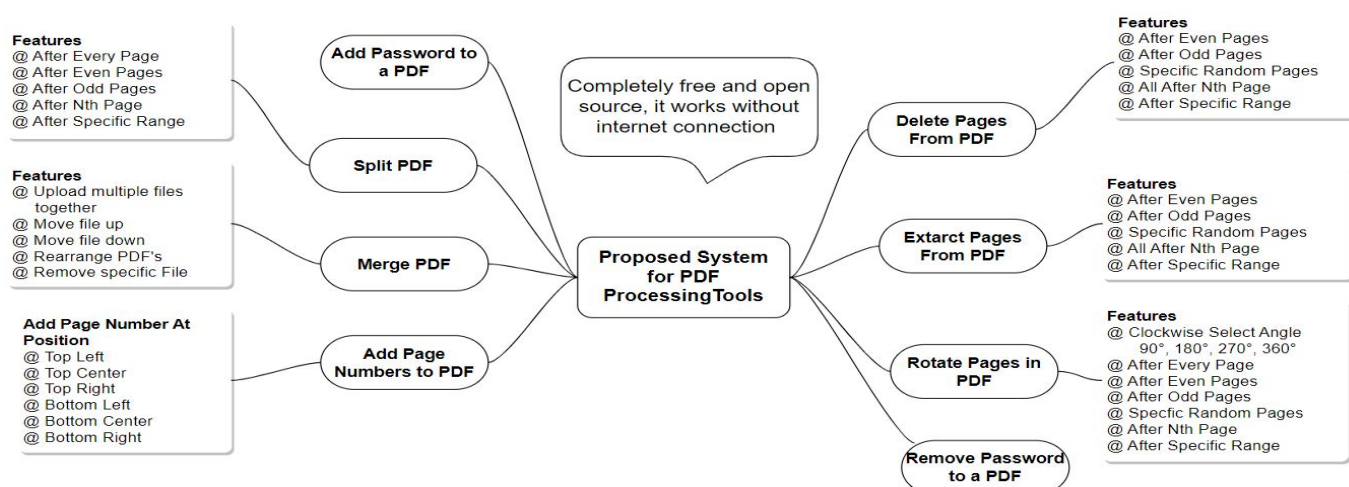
Features
@ After Every Page
@ After Even Pages
@ After Odd Pages
@ After Nth Page
@ After Specific Range

Add Password to a PDF

Split PDF

Features
@ Upload multiple files together
@ Move file up
@ Move file down
@ Rearrange PDF's
@ Remove specific File

Merge PDF

Add Page Number At Position
@ Top Left
@ Top Center
@ Top Right
@ Bottom Left
@ Bottom Center
@ Bottom Right

Add Page Numbers to PDF

Completely free and open source, it works without internet connection

Proposed System for PDF ProcessingTools

Features
@ After Even Pages
@ After Odd Pages
@ Specific Random Pages
@ All After Nth Page
@ After Specific Range

Delete Pages From PDF

Features
@ After Even Pages
@ After Odd Pages
@ Specific Random Pages
@ All After Nth Page
@ After Specific Range

Extarct Pages From PDF

Features
@ Clockwise Select Angle 90°, 180°, 270°, 360°
@ After Every Page
@ After Even Pages
@ After Odd Pages
@ Specfic Random Pages
@ After Nth Page
@ After Specific Range

Rotate Pages in PDF

Remove Password to a PDF